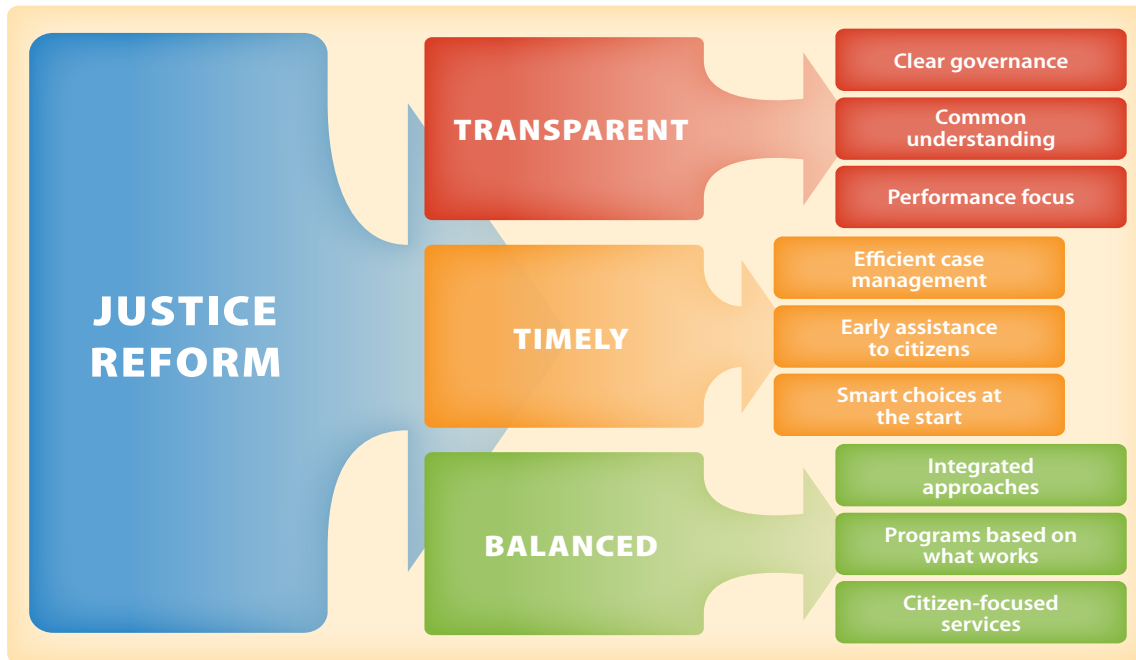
JUSTICE REFORM

TRANSPARENT

Clear governance

Common understanding

Performance focus

TIMELY

Efficient case management

Early assistance to citizens

Smart choices at the start

BALANCED

Integrated approaches

Programs based on what works

Citizen-focused services